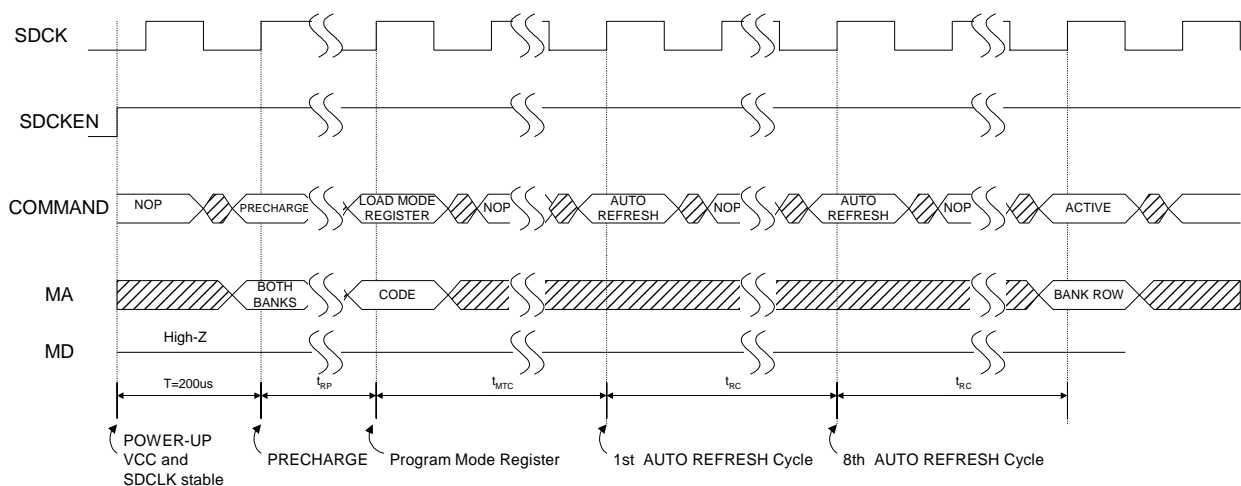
SDCK

SDCKEN

COMMAND NOP PRECHARGE LOAD MODE REGISTER NOP AUTO REFRESH NOP AUTO REFRESH NOP ACTIVE

MA BOTH BANKS CODE BANK ROW

MD High-Z

T=200us $t_{RP}$ $t_{MTC}$ $t_{RC}$ $t_{RC}$

POWER-UP VCC and SDCLK stable

PRECHARGE

Program Mode Register

1st AUTO REFRESH Cycle

8th AUTO REFRESH Cycle